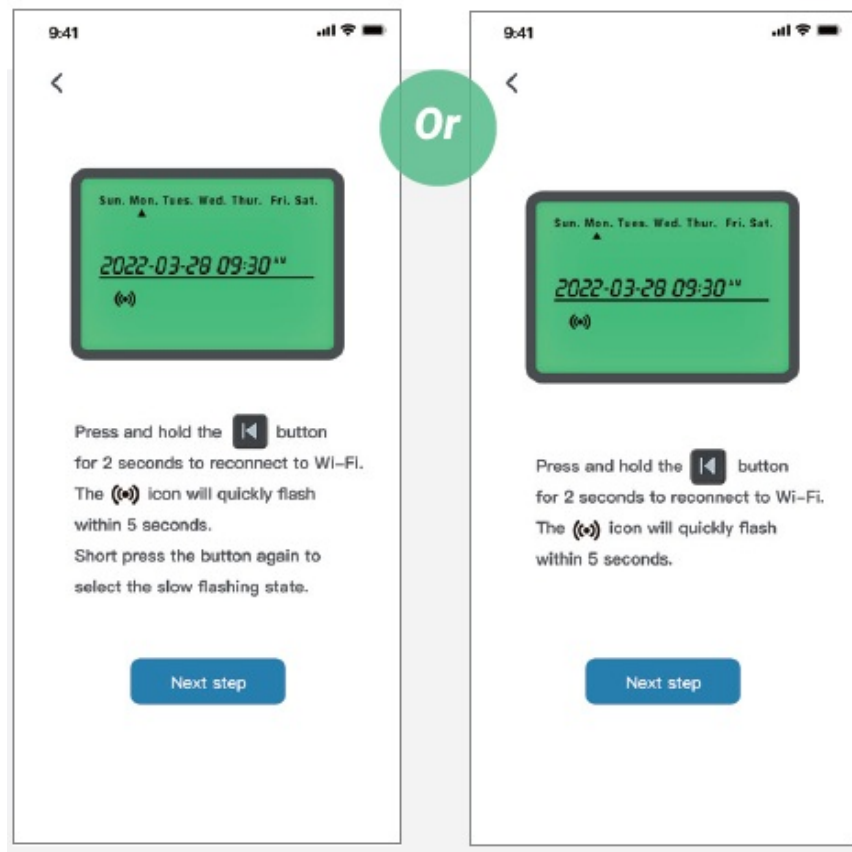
9:41

<

Sun. Mon. Tues. Wed. Thur. Fri. Sat.

2022-03-28 09:30 AM

Press and hold the button for 2 seconds to reconnect to Wi-Fi. The icon will quickly flash within 5 seconds. Short press the button again to select the slow flashing state.

Next step

Or

9:41

<

Sun. Mon. Tues. Wed. Thur. Fri. Sat.

2022-03-28 09:30 AM

Press and hold the button for 2 seconds to reconnect to Wi-Fi. The icon will quickly flash within 5 seconds.

Next step